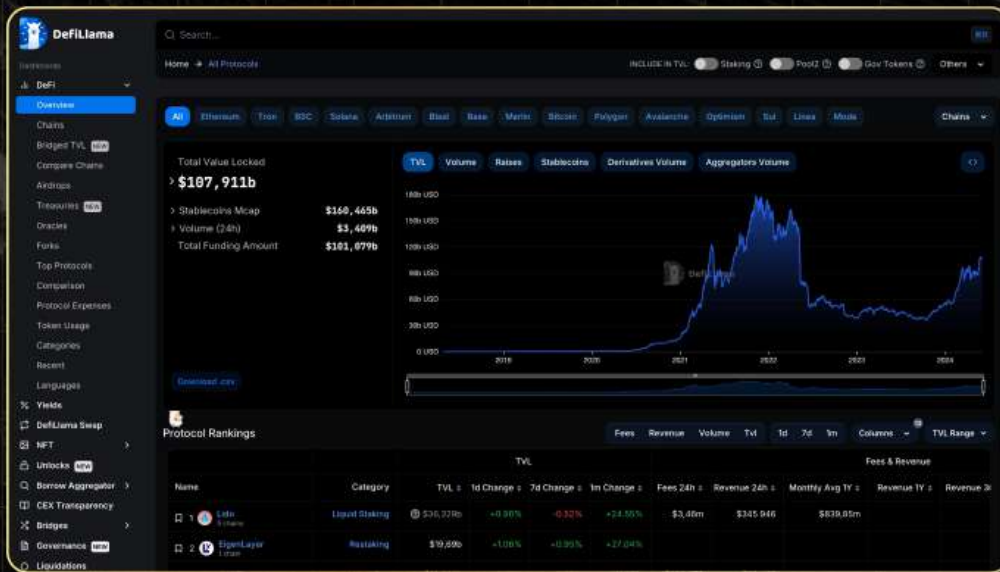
DefiLlama

Dashboards

DeFi

Overview

Chains

Bridged TVL NEW

Compare Chains

Airdrops

Treasuries NEW

Oracles

Forks

Top Protocols

Comparison

Protocol Expenses

Token Usage

Categories

Recent

Languages

Yields

DefiLlama Swap

NFT

Unlocks NEW

Borrow Aggregator

CEX Transparency

Bridges

Governance NEW

Liquidations

Search...

Home → All Protocols

INCLUDE IN TVL: Staking Pool2 Gov Tokens Others

All Ethereum Tron BSC Solana Arbitrum Blast Base Merlin Bitcoin Polygon Avalanche Optimism Sui Linea Mode Chains

Total Value Locked

$107,911b

Stablecoins Mcap $160,465b

Volume (24h) $3,409b

Total Funding Amount $101,079b

Download .csv

TVL Volume Raises Stablecoins Derivatives Volume Aggregators Volume

180b USD
150b USD
120b USD
90b USD
60b USD
30b USD
0 USD

2019 2020 2021 2022 2023 2024

DefiLlama

Protocol Rankings

Fees Revenue Volume Tvl 1d 7d 1m Columns TVL Range

TVL

Fees & Revenue

| Name | Category | TVL | 1d Change | 7d Change | 1m Change | Fees 24h | Revenue 24h | Monthly Avg 1Y | Revenue 1Y | Revenue 3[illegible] |
|---|---|---|---|---|---|---|---|---|---|---|
| 1 Lido 5 chains | Liquid Staking | $36,328b | +0.98% | -0.32% | +24.55% | $3,46m | $345 946 | $839,85m | | |
| 2 EigenLayer 1 chain | Restaking | $19,69b | +1.06% | +0.95% | +27.04% | | | | | |